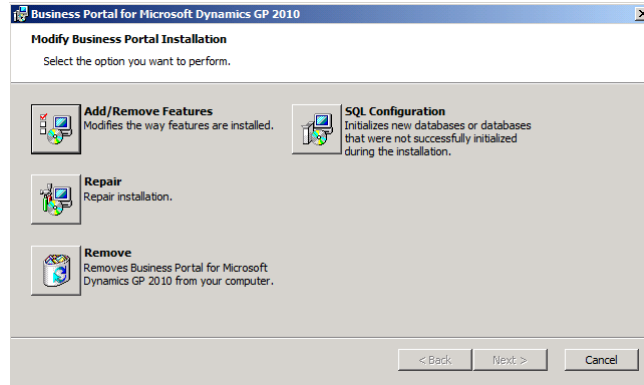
Business Portal for Microsoft Dynamics GP 2010

Modify Business Portal Installation

Select the option you want to perform.

Add/Remove Features
Modifies the way features are installed.

SQL Configuration
Initializes new databases or databases that were not successfully initialized during the installation.

Repair
Repair installation.

Remove
Removes Business Portal for Microsoft Dynamics GP 2010 from your computer.

< Back
Next >
Cancel